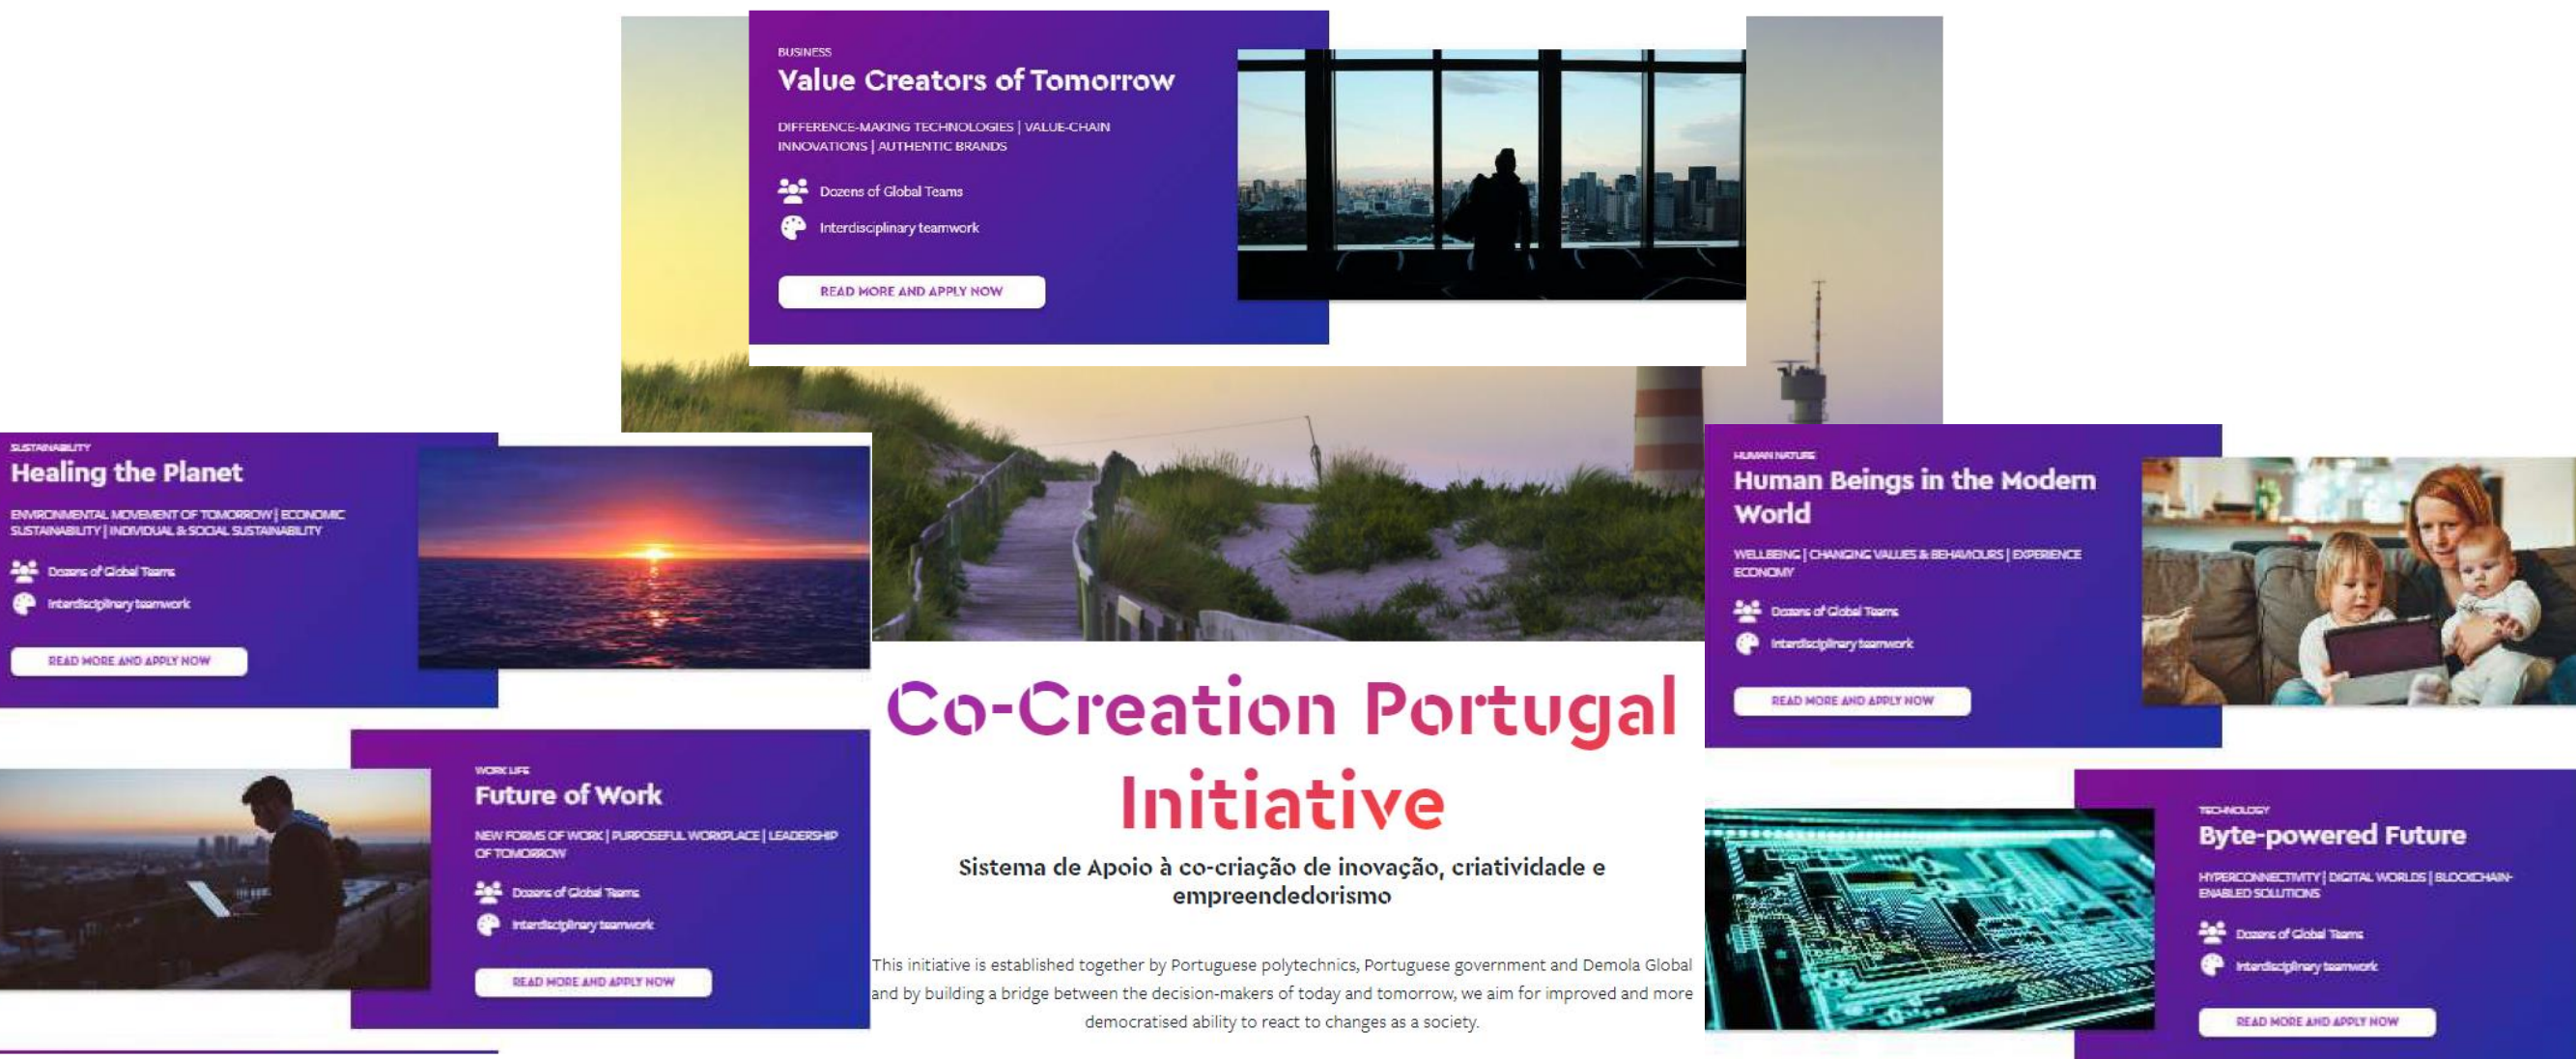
BUSINESS
Value Creators of Tomorrow

DIFFERENCE-MAKING TECHNOLOGIES | VALUE-CHAIN INNOVATIONS | AUTHENTIC BRANDS

Dozens of Global Teams

Interdisciplinary teamwork

READ MORE AND APPLY NOW

SUSTAINABILITY
Healing the Planet

ENVIRONMENTAL MOVEMENT OF TOMORROW | ECONOMIC SUSTAINABILITY | INDIVIDUAL & SOCIAL SUSTAINABILITY

Dozens of Global Teams

Interdisciplinary teamwork

READ MORE AND APPLY NOW

HUMAN NATURE
Human Beings in the Modern World

WELLBEING | CHANGING VALUES & BEHAVIOURS | EXPERIENCE ECONOMY

Dozens of Global Teams

Interdisciplinary teamwork

READ MORE AND APPLY NOW

WORK LIFE
Future of Work

NEW FORMS OF WORK | PURPOSEFUL WORKPLACE | LEADERSHIP OF TOMORROW

Dozens of Global Teams

Interdisciplinary teamwork

READ MORE AND APPLY NOW

Co-Creation Portugal Initiative

Sistema de Apoio à co-criação de inovação, criatividade e empreendedorismo

This initiative is established together by Portuguese polytechnics, Portuguese government and Demola Global and by building a bridge between the decision-makers of today and tomorrow, we aim for improved and more democratised ability to react to changes as a society.

TECHNOLOGY
Byte-powered Future

HYPERCONNECTIVITY | DIGITAL WORLDS | BLOCKCHAIN-ENABLED SOLUTIONS

Dozens of Global Teams

Interdisciplinary teamwork

READ MORE AND APPLY NOW